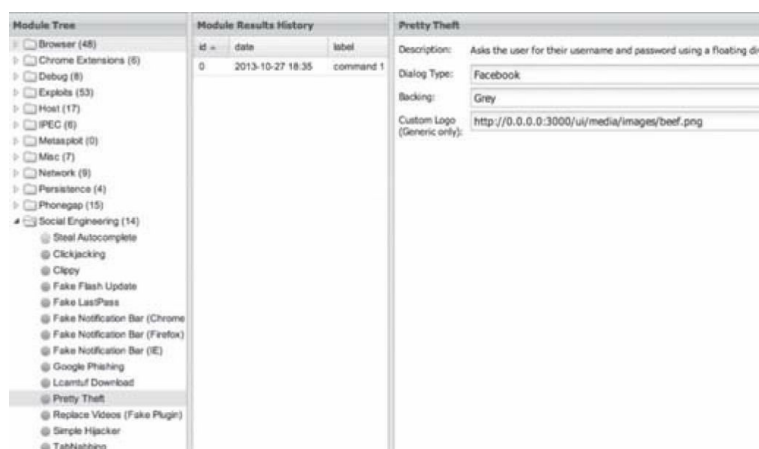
Module Tree

Browser (48)
Chrome Extensions (6)
Debug (8)
Exploits (53)
Host (17)
IPEC (6)
Metasploit (0)
Misc (7)
Network (9)
Persistence (4)
Phonegap (15)
Social Engineering (14)
Steal Autocomplete
Clickjacking
Clippy
Fake Flash Update
Fake LastPass
Fake Notification Bar (Chrome
Fake Notification Bar (Firefox)
Fake Notification Bar (IE)
Google Phishing
Lcamtuf Download
Pretty Theft
Replace Videos (Fake Plugin)
Simple Hijacker
TabNabbing

Module Results History

| id | date | label |
|---|---|---|
| 0 | 2013-10-27 18:35 | command 1 |

Pretty Theft

Description: Asks the user for their username and password using a floating di

Dialog Type: Facebook

Backing: Grey

Custom Logo (Generic only): http://0.0.0.0:3000/ui/media/images/beef.png